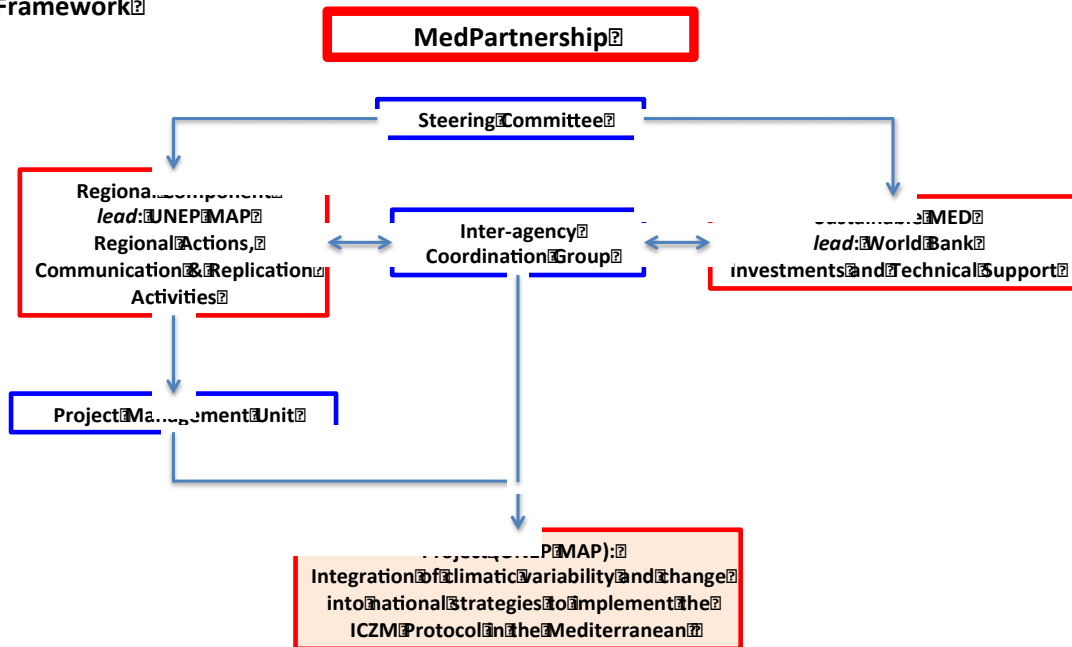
Framework

MedPartnership

Steering Committee

Regional Component
*lead*: UNEP MAP
Regional Actions,
Communication & Replication
Activities

Inter-agency
Coordination Group

Sustainable MED
*lead*: World Bank
Investments and Technical Support

Project Management Unit

Project (UNEP MAP):
Integration of climatic variability and change
into national strategies to implement the
ICZM Protocol in the Mediterranean